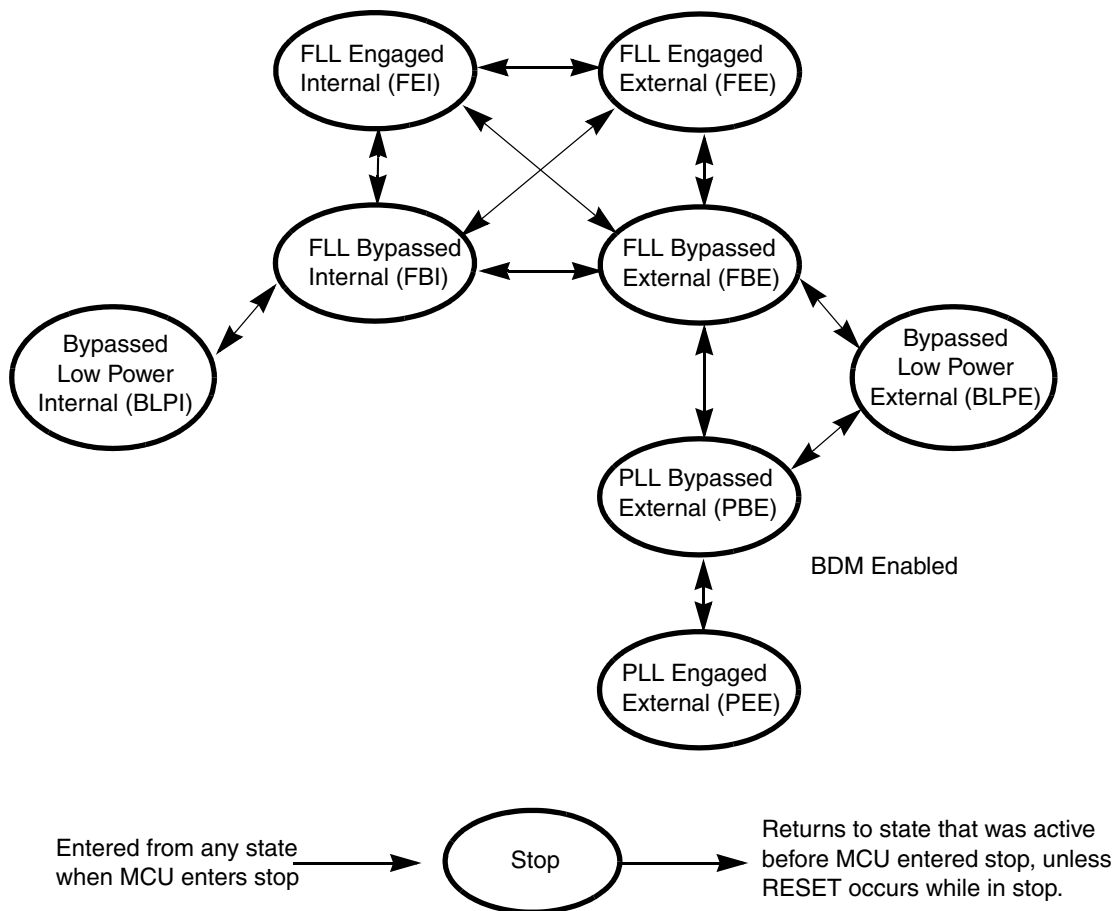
FLL Engaged Internal (FEI)

FLL Engaged External (FEE)

FLL Bypassed Internal (FBI)

FLL Bypassed External (FBE)

Bypassed Low Power Internal (BLPI)

Bypassed Low Power External (BLPE)

PLL Bypassed External (PBE)

BDM Enabled

PLL Engaged External (PEE)

Entered from any state when MCU enters stop

Stop

Returns to state that was active before MCU entered stop, unless RESET occurs while in stop.